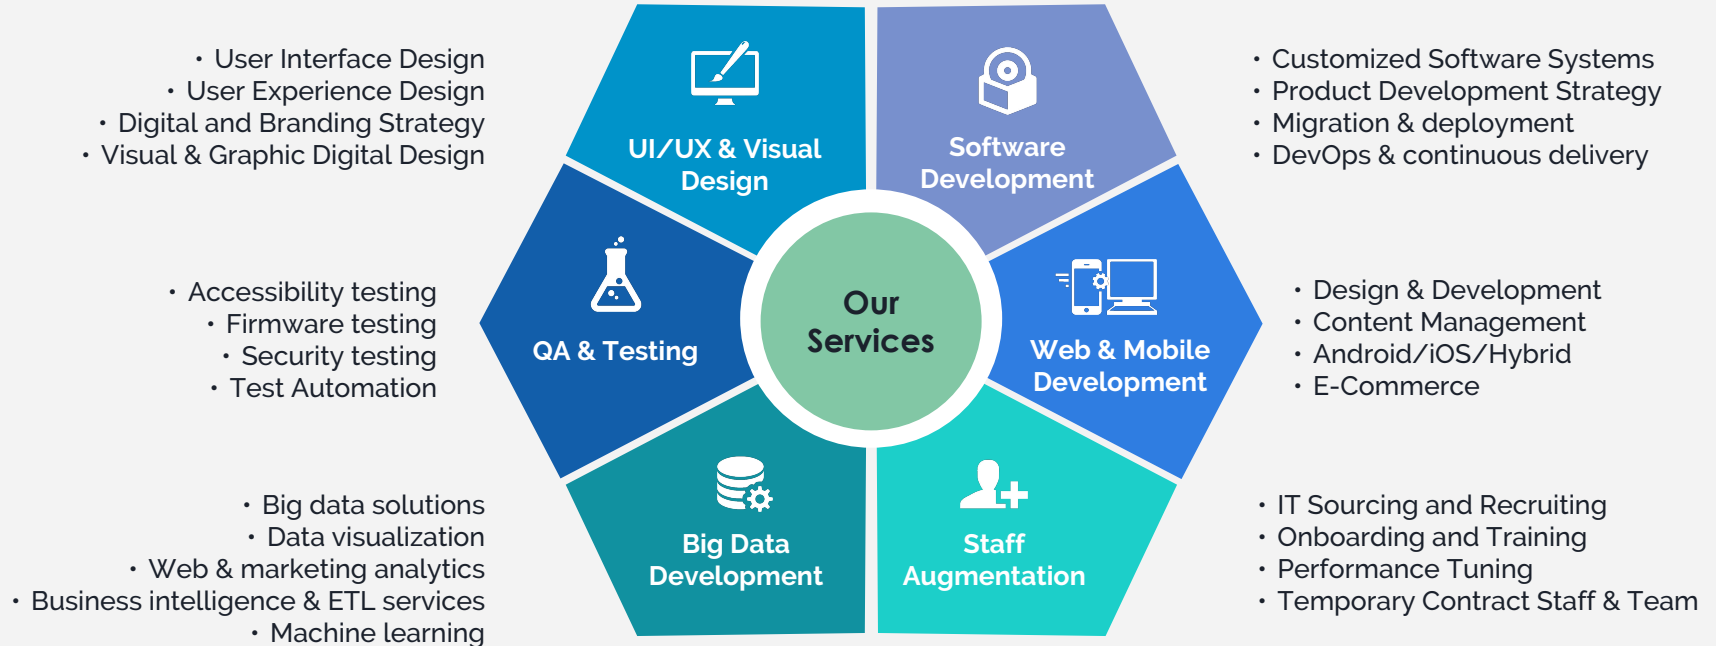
• User Interface Design
• User Experience Design
• Digital and Branding Strategy
• Visual & Graphic Digital Design

UI/UX & Visual Design

Software Development

• Customized Software Systems
• Product Development Strategy
• Migration & deployment
• DevOps & continuous delivery

• Accessibility testing
• Firmware testing
• Security testing
• Test Automation

QA & Testing

Our Services

Web & Mobile Development

• Design & Development
• Content Management
• Android/iOS/Hybrid
• E-Commerce

• Big data solutions
• Data visualization
• Web & marketing analytics
• Business intelligence & ETL services
• Machine learning

Big Data Development

Staff Augmentation

• IT Sourcing and Recruiting
• Onboarding and Training
• Performance Tuning
• Temporary Contract Staff & Team